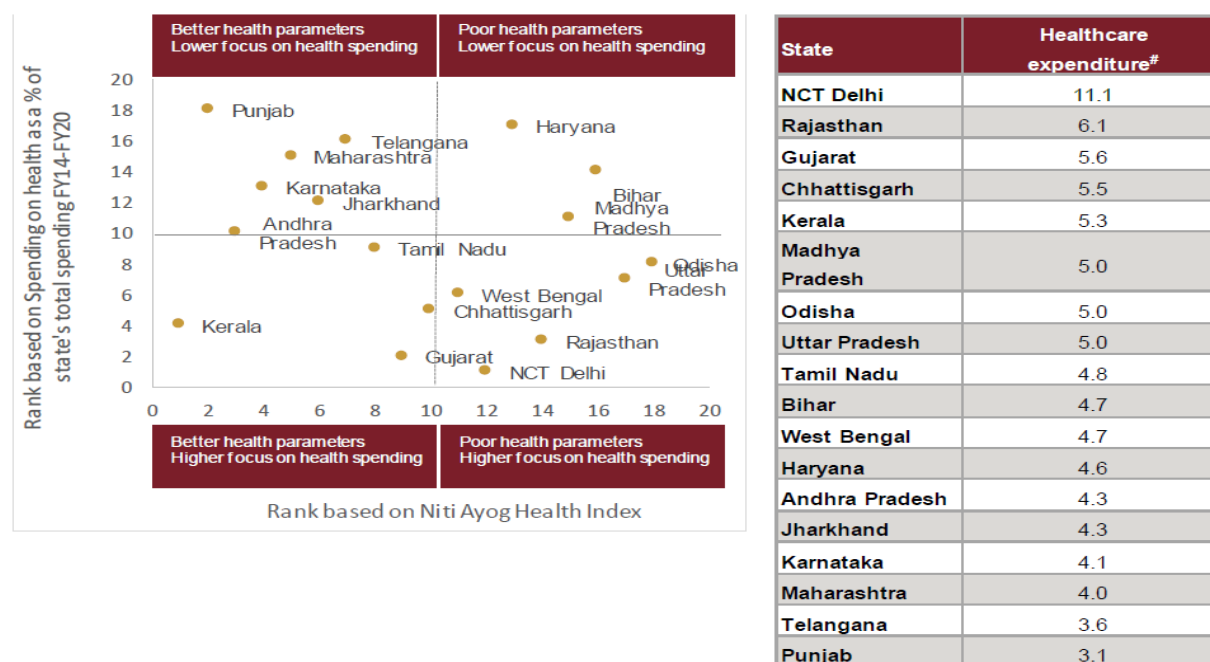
Better health parameters
Lower focus on health spending

Poor health parameters
Lower focus on health spending

Rank based on Spending on health as a % of state's total spending FY14-FY20

20
18
16
14
12
10
8
6
4
2
0

Punjab
Telangana
Haryana
Maharashtra
Karnataka
Jharkhand
Bihar
Madhya Pradesh
Andhra Pradesh
Tamil Nadu
Odisha
Uttar Pradesh
West Bengal
Chhattisgarh
Kerala
Rajasthan
Gujarat
NCT Delhi

0 2 4 6 8 10 12 14 16 18 20

Better health parameters
Higher focus on health spending

Poor health parameters
Higher focus on health spending

Rank based on Niti Ayog Health Index

| State | Healthcare expenditure$^{\#}$ |
|---|---|
| NCT Delhi | 11.1 |
| Rajasthan | 6.1 |
| Gujarat | 5.6 |
| Chhattisgarh | 5.5 |
| Kerala | 5.3 |
| Madhya Pradesh | 5.0 |
| Odisha | 5.0 |
| Uttar Pradesh | 5.0 |
| Tamil Nadu | 4.8 |
| Bihar | 4.7 |
| West Bengal | 4.7 |
| Haryana | 4.6 |
| Andhra Pradesh | 4.3 |
| Jharkhand | 4.3 |
| Karnataka | 4.1 |
| Maharashtra | 4.0 |
| Telangana | 3.6 |
| Punjab | 3.1 |